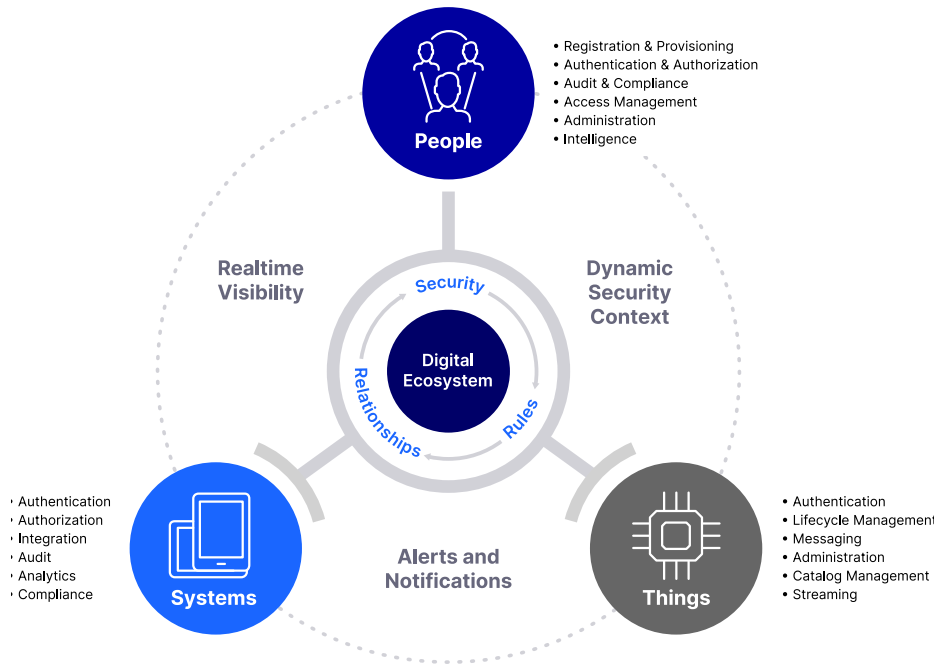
People

• Registration & Provisioning
• Authentication & Authorization
• Audit & Compliance
• Access Management
• Administration
• Intelligence

Realtime Visibility

Dynamic Security Context

Security

Digital Ecosystem

Relationships

Rules

• Authentication
• Authorization
• Integration
• Audit
• Analytics
• Compliance

Systems

Alerts and Notifications

Things

• Authentication
• Lifecycle Management
• Messaging
• Administration
• Catalog Management
• Streaming